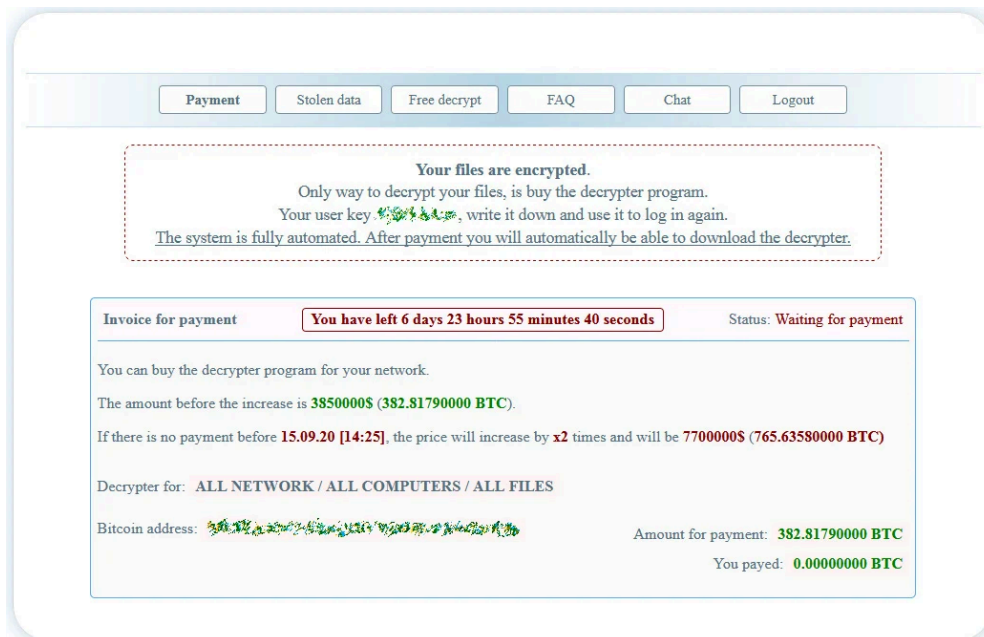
Payment | Stolen data | Free decrypt | FAQ | Chat | Logout

**Your files are encrypted.**
Only way to decrypt your files, is buy the decrypter program.
Your user key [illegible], write it down and use it to log in again.
The system is fully automated. After payment you will automatically be able to download the decrypter.

Invoice for payment

You have left 6 days 23 hours 55 minutes 40 seconds

Status: Waiting for payment

You can buy the decrypter program for your network.

The amount before the increase is 3850000$ (382.81790000 BTC).

If there is no payment before 15.09.20 [14:25], the price will increase by x2 times and will be 7700000$ (765.63580000 BTC)

Decrypter for: ALL NETWORK / ALL COMPUTERS / ALL FILES

Bitcoin address: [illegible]

Amount for payment: 382.81790000 BTC

You payed: 0.00000000 BTC